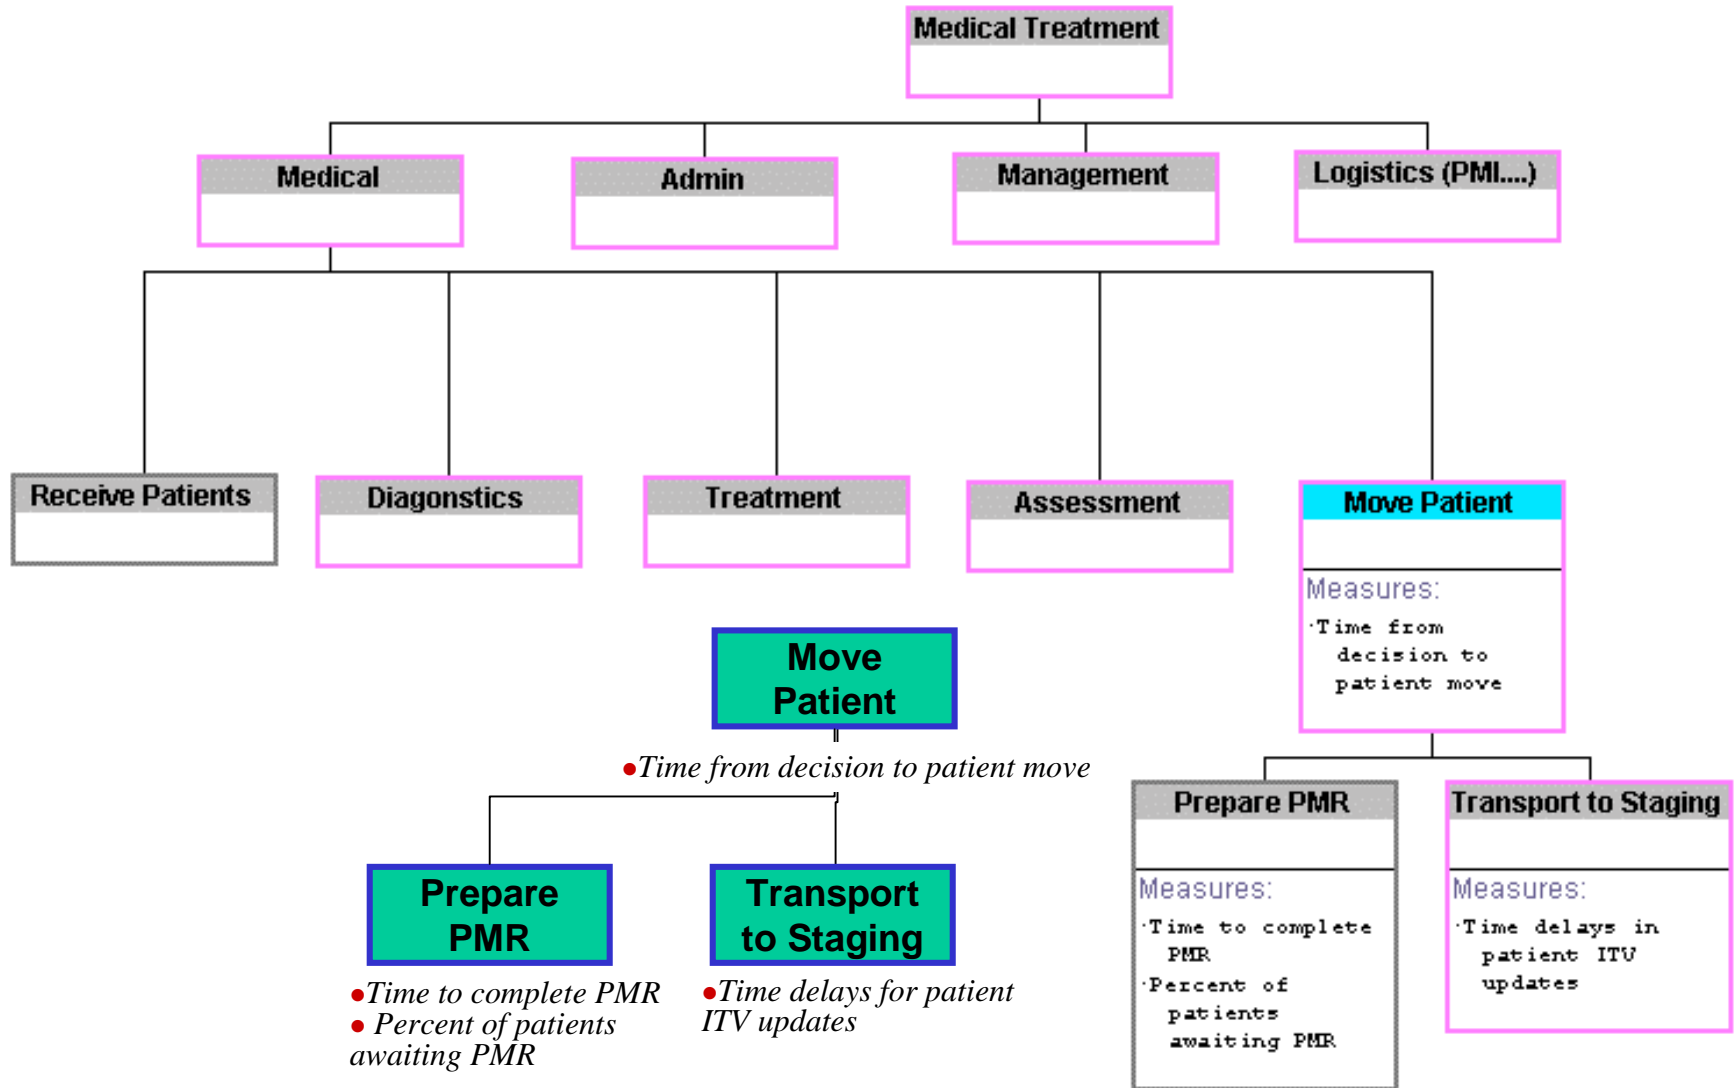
Medical Treatment

Medical

Admin

Management

Logistics (PMI....)

Receive Patients

Diagonstics

Treatment

Assessment

Move Patient

Measures:
·Time from decision to patient move

Move Patient

•Time from decision to patient move

Prepare PMR

•Time to complete PMR
• Percent of patients awaiting PMR

Transport to Staging

•Time delays for patient ITV updates

Prepare PMR

Measures:
·Time to complete PMR
·Percent of patients awaiting PMR

Transport to Staging

Measures:
·Time delays in patient ITV updates